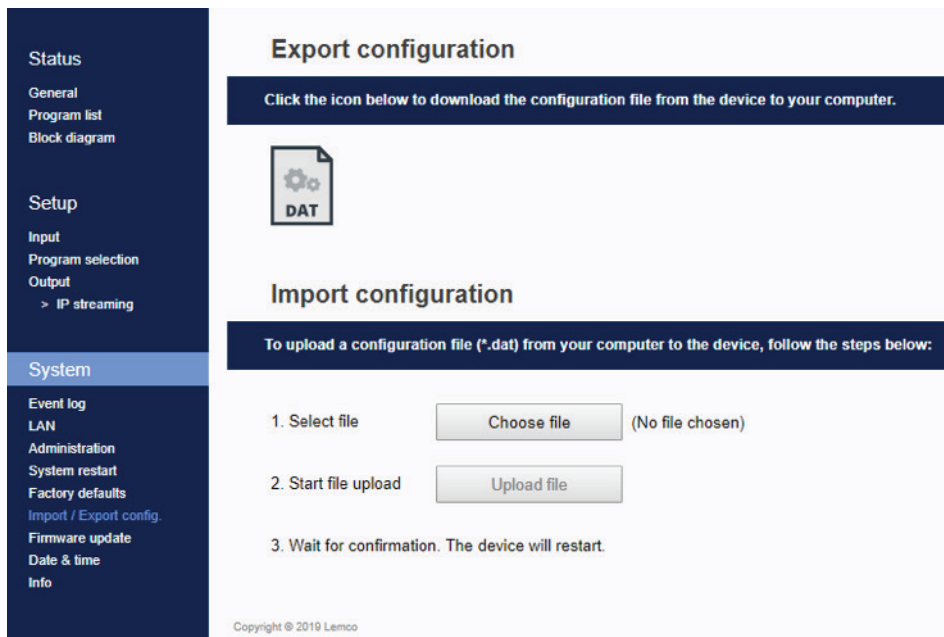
Status
General
Program list
Block diagram

Setup
Input
Program selection
Output
> IP streaming

System
Event log
LAN
Administration
System restart
Factory defaults
Import / Export config.
Firmware update
Date & time
Info

Export configuration

Click the icon below to download the configuration file from the device to your computer.

DAT

Import configuration

To upload a configuration file (*.dat) from your computer to the device, follow the steps below:

1. Select file
Choose file
(No file chosen)

2. Start file upload
Upload file

3. Wait for confirmation. The device will restart.

Copyright © 2019 Lemco